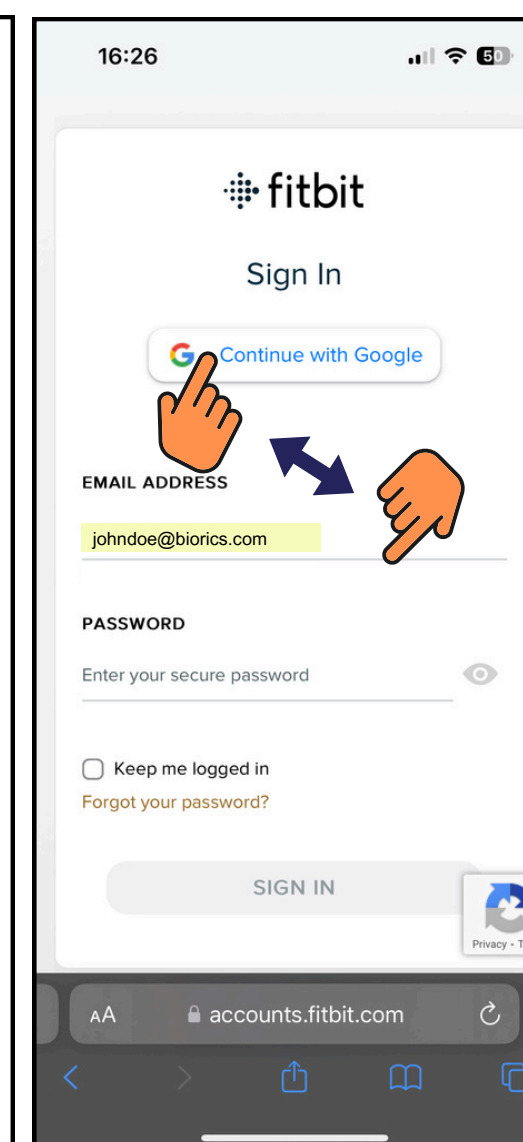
16:26

50

fitbit

Sign In

Continue with Google

EMAIL ADDRESS

johndoe@biorics.com

PASSWORD

Enter your secure password

Keep me logged in

Forgot your password?

SIGN IN

Privacy - T

AA accounts.fitbit.com